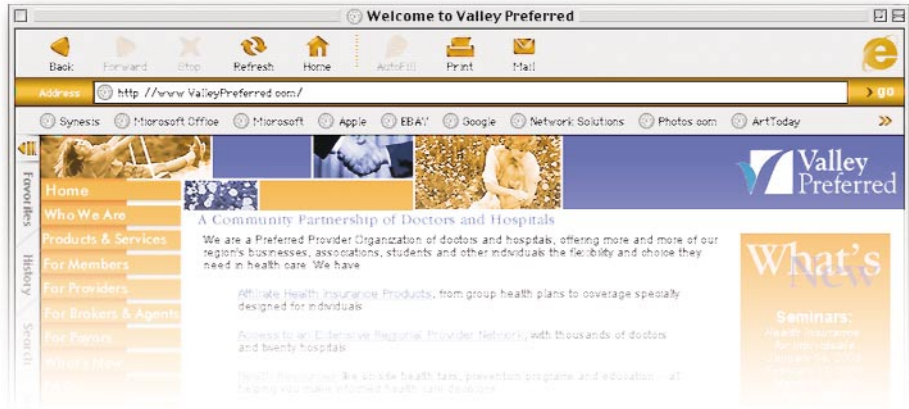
Welcome to Valley Preferred

Back Forward Stop Refresh Home AutoFill Print Mail

Address http://www.ValleyPreferred.com/ go

Synesis Microsoft Office Microsoft Apple EBAY Google Network Solutions Photos.com ArtToday »

Favorites History Search

Valley Preferred

Home
Who We Are
Products & Services
For Members
For Providers
For Brokers & Agents
For Payors
What's New

A Community Partnership of Doctors and Hospitals

We are a Preferred Provider Organization of doctors and hospitals, offering more and more of our region's businesses, associations, students and other individuals the flexibility and choice they need in health care. We have

Affiliate Health Insurance Products, from group health plans to coverage specially designed for individuals

Access to an Extensive Regional Provider Network, with thousands of doctors and twenty hospitals

Health Resources like on-site health fairs, prevention programs and education ... all to help you make informed health care decisions

What's New

Seminars:
Health Insurance for Individuals
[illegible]
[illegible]